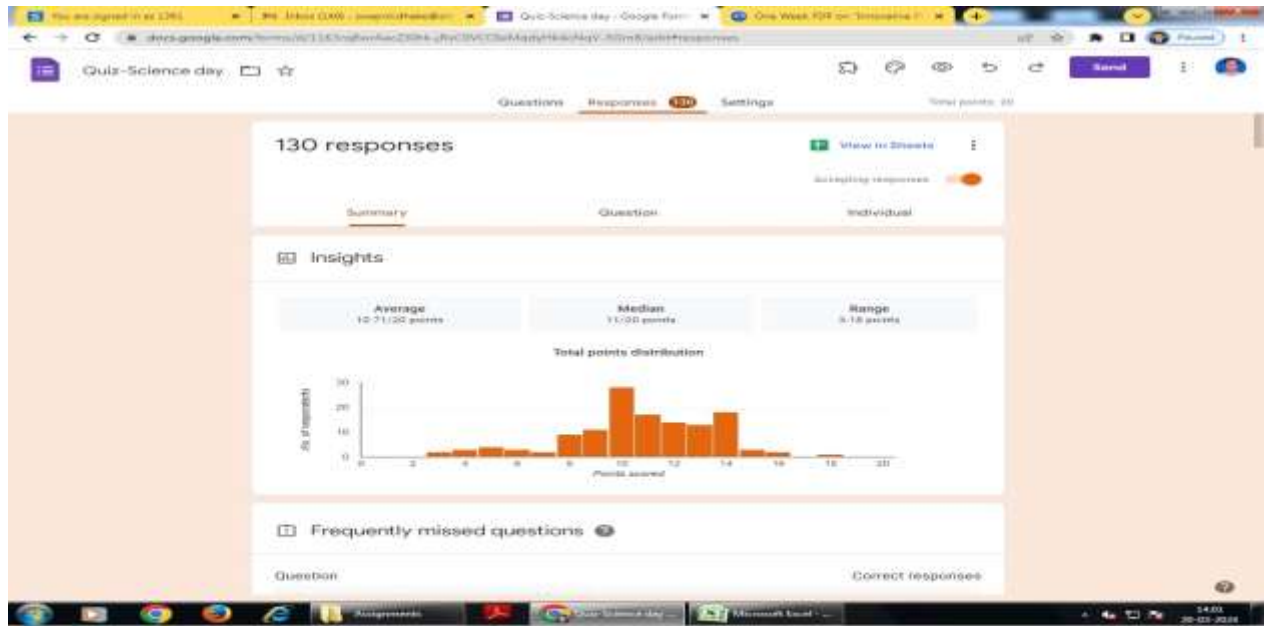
You are signed in as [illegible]

Inbox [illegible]

Quiz-Science day - Google Form

One Week FDP on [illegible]

docs.google.com/forms/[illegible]/edit#responses

Paused

Quiz-Science day

Send

Questions Responses 130 Settings

Total points: 20

130 responses

View in Sheets

Accepting responses

Summary Question Individual

Insights

Average
12.71/20 points

Median
11/20 points

Range
3-18 points

Total points distribution

30
20
10
0

# of respondents

0 2 4 6 8 10 12 14 16 18 20

Points scored

Frequently missed questions

Question

Correct responses

Assignments

Quiz-Science day

Microsoft Excel

14:03
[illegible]